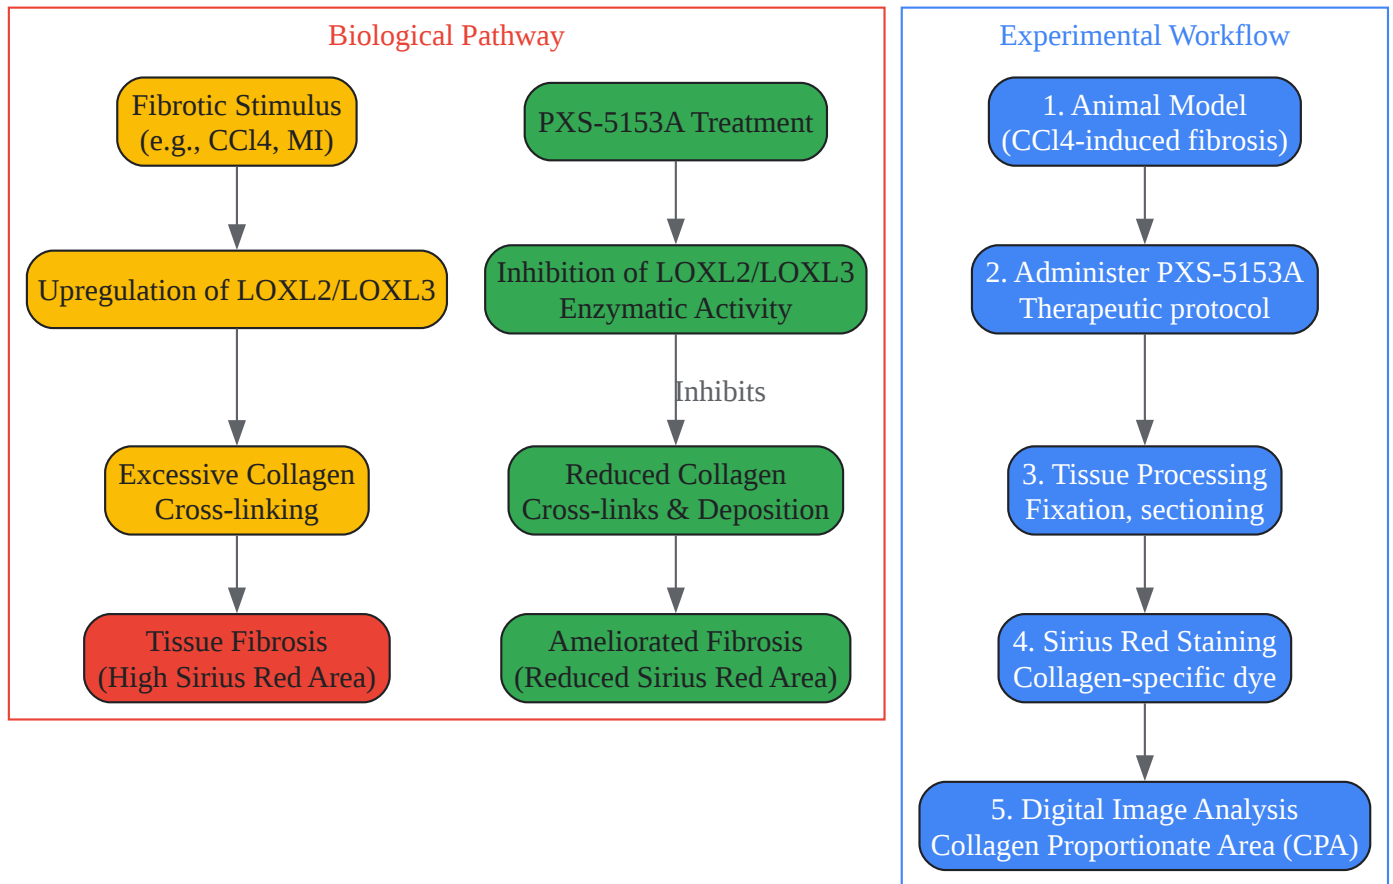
Biological Pathway

Fibrotic Stimulus (e.g., CCl4, MI)

Upregulation of LOXL2/LOXL3

Excessive Collagen Cross-linking

Tissue Fibrosis (High Sirius Red Area)

PXS-5153A Treatment

Inhibition of LOXL2/LOXL3 Enzymatic Activity

Inhibits

Reduced Collagen Cross-links & Deposition

Ameliorated Fibrosis (Reduced Sirius Red Area)

Experimental Workflow

1. Animal Model (CCl4-induced fibrosis)

2. Administer PXS-5153A Therapeutic protocol

3. Tissue Processing Fixation, sectioning

4. Sirius Red Staining Collagen-specific dye

5. Digital Image Analysis Collagen Proportionate Area (CPA)